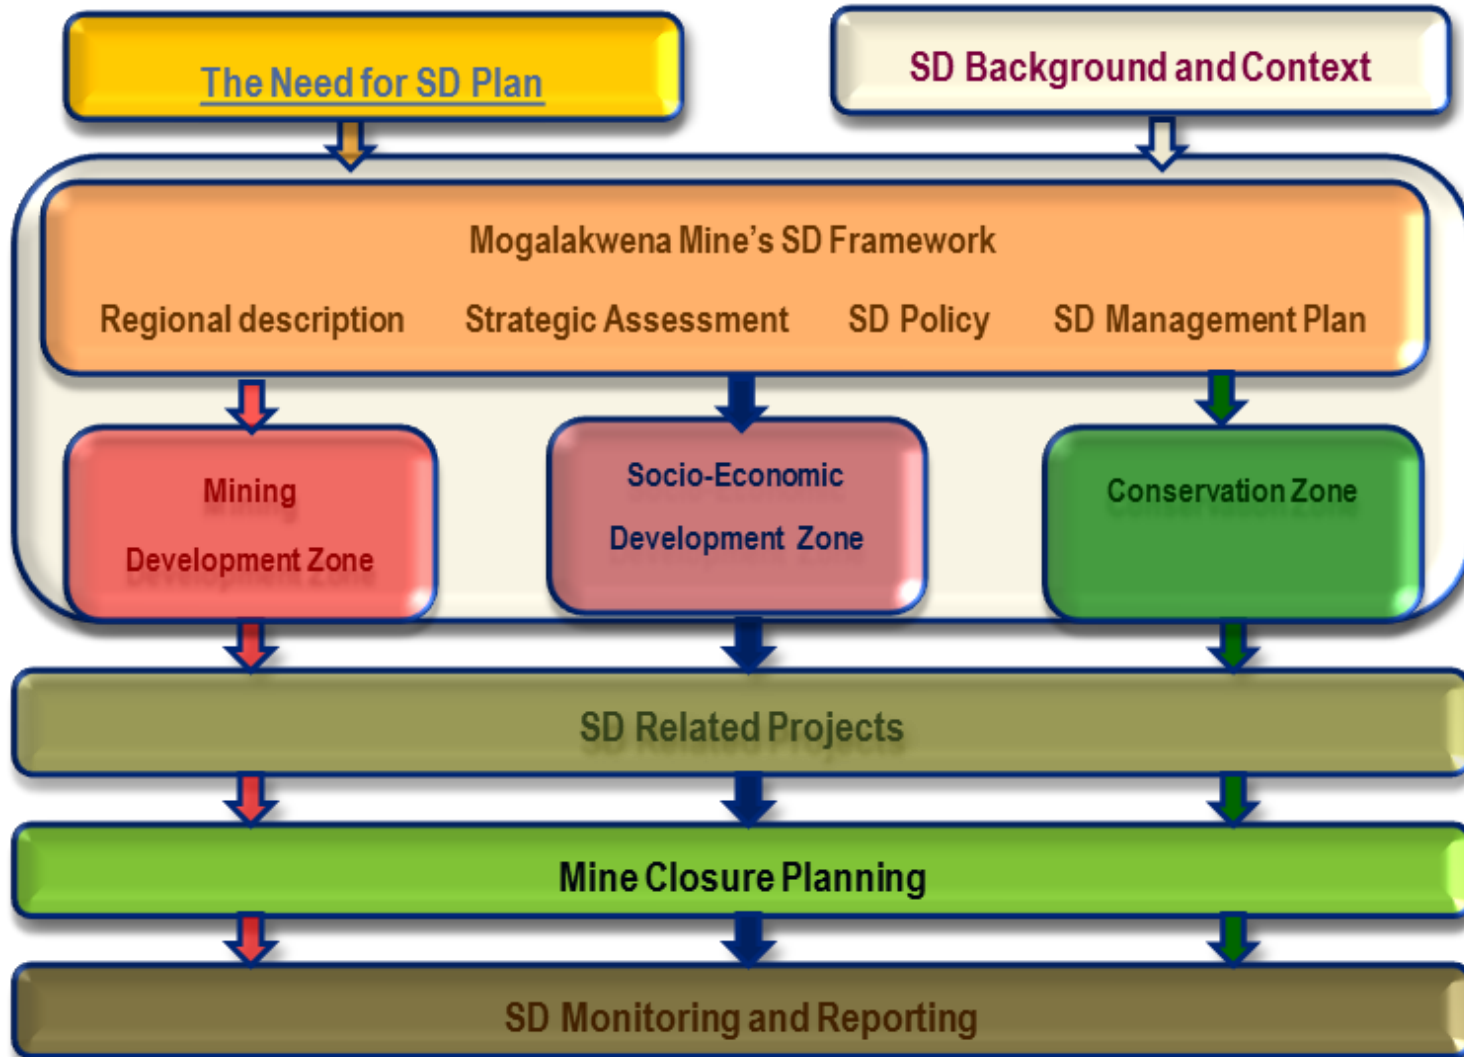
The Need for SD Plan

SD Background and Context

Mogalakwena Mine's SD Framework

Regional description Strategic Assessment SD Policy SD Management Plan

Mining Development Zone

Socio-Economic Development Zone

Conservation Zone

SD Related Projects

Mine Closure Planning

SD Monitoring and Reporting